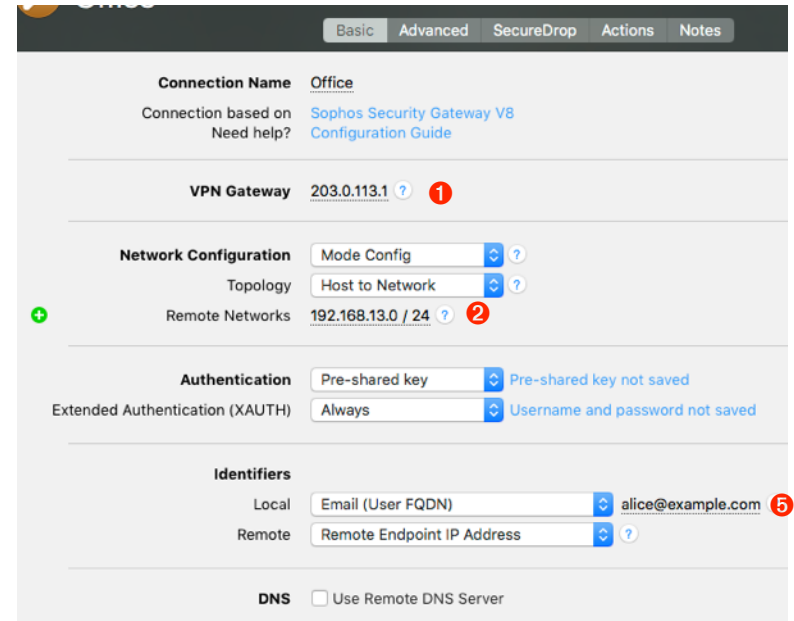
Basic Advanced SecureDrop Actions Notes

Connection Name Office
Connection based on Sophos Security Gateway V8
Need help? Configuration Guide

VPN Gateway 203.0.113.1 ? 1

Network Configuration Mode Config ?
Topology Host to Network ?
Remote Networks 192.168.13.0 / 24 ? 2

Authentication Pre-shared key Pre-shared key not saved
Extended Authentication (XAUTH) Always Username and password not saved

Identifiers
Local Email (User FQDN) alice@example.com 5
Remote Remote Endpoint IP Address ?

DNS Use Remote DNS Server